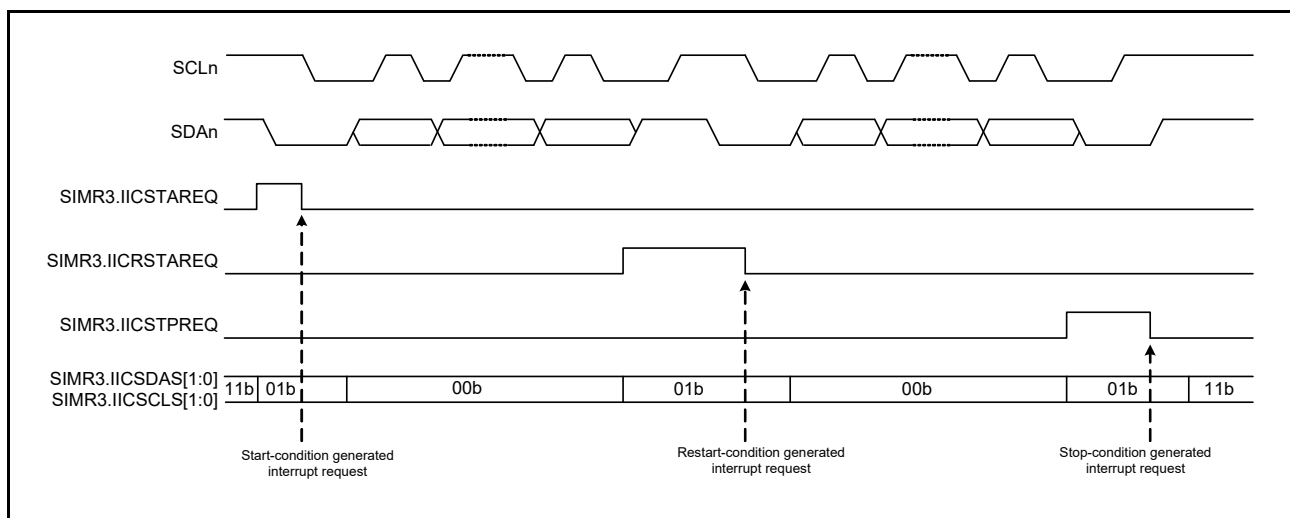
SCLn

SDAn

SIMR3.IICSTAREQ

SIMR3.IICRSTAREQ

SIMR3.IICSTPREQ

SIMR3.IICSDAS[1:0]
SIMR3.IICSCLS[1:0]

11b 01b 00b 01b 00b 01b 11b

Start-condition generated interrupt request

Restart-condition generated interrupt request

Stop-condition generated interrupt request